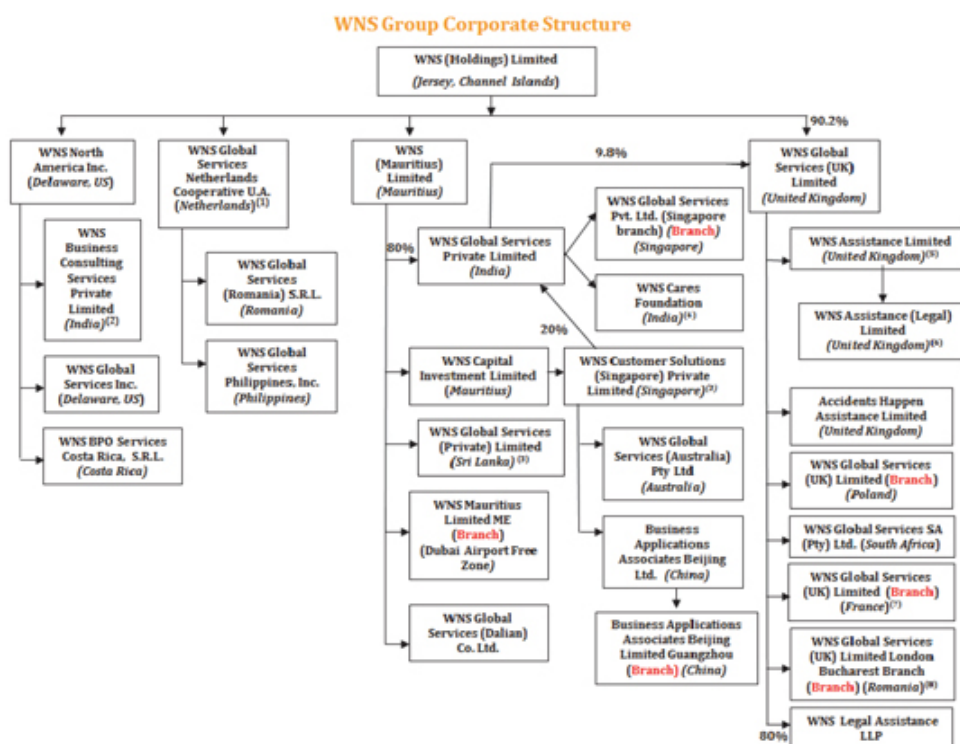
WNS Group Corporate Structure

WNS (Holdings) Limited
(Jersey, Channel Islands)

90.2%

WNS North America Inc.
(Delaware, US)

WNS Global Services Netherlands Cooperative U.A.
(Netherlands)$^{(1)}$

WNS (Mauritius) Limited
(Mauritius)

9.8%

WNS Global Services (UK) Limited
(United Kingdom)

WNS Business Consulting Services Private Limited
(India)$^{(2)}$

WNS Global Services (Romania) S.R.L.
(Romania)

80%

WNS Global Services Private Limited
(India)

WNS Global Services Pvt. Ltd. (Singapore branch) (Branch)
(Singapore)

WNS Assistance Limited
(United Kingdom)$^{(5)}$

WNS Cares Foundation
(India)$^{(4)}$

WNS Assistance (Legal) Limited
(United Kingdom)$^{(6)}$

WNS Global Services Inc.
(Delaware, US)

WNS Global Services Philippines, Inc.
(Philippines)

20%

WNS Capital Investment Limited
(Mauritius)

WNS Customer Solutions (Singapore) Private Limited (Singapore)$^{(3)}$

Accidents Happen Assistance Limited
(United Kingdom)

WNS BPO Services Costa Rica, S.R.L.
(Costa Rica)

WNS Global Services (Private) Limited
(Sri Lanka)$^{(3)}$

WNS Global Services (Australia) Pty Ltd
(Australia)

WNS Global Services (UK) Limited (Branch)
(Poland)

WNS Mauritius Limited ME
(Branch)
(Dubai Airport Free Zone)

Business Applications Associates Beijing Ltd. (China)

WNS Global Services SA (Pty) Ltd. (South Africa)

WNS Global Services (UK) Limited (Branch)
(France)$^{(7)}$

Business Applications Associates Beijing Limited Guangzhou
(Branch) (China)

WNS Global Services (Dalian) Co. Ltd.

WNS Global Services (UK) Limited London Bucharest Branch
(Branch) (Romania)$^{(8)}$

80%

WNS Legal Assistance LLP